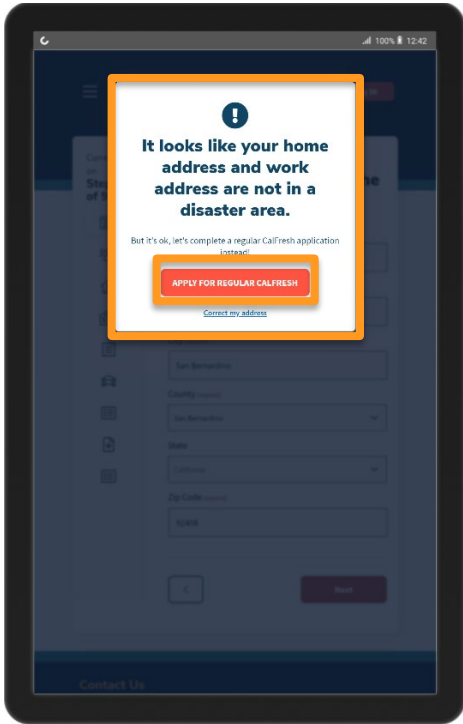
100% 12:42

It looks like your home address and work address are not in a disaster area.

But it's ok, let's complete a regular CalFresh application instead!

APPLY FOR REGULAR CALFRESH

Correct my address

San Bernardino

County

San Bernardino

State

California

Zip Code

Next

Contact Us